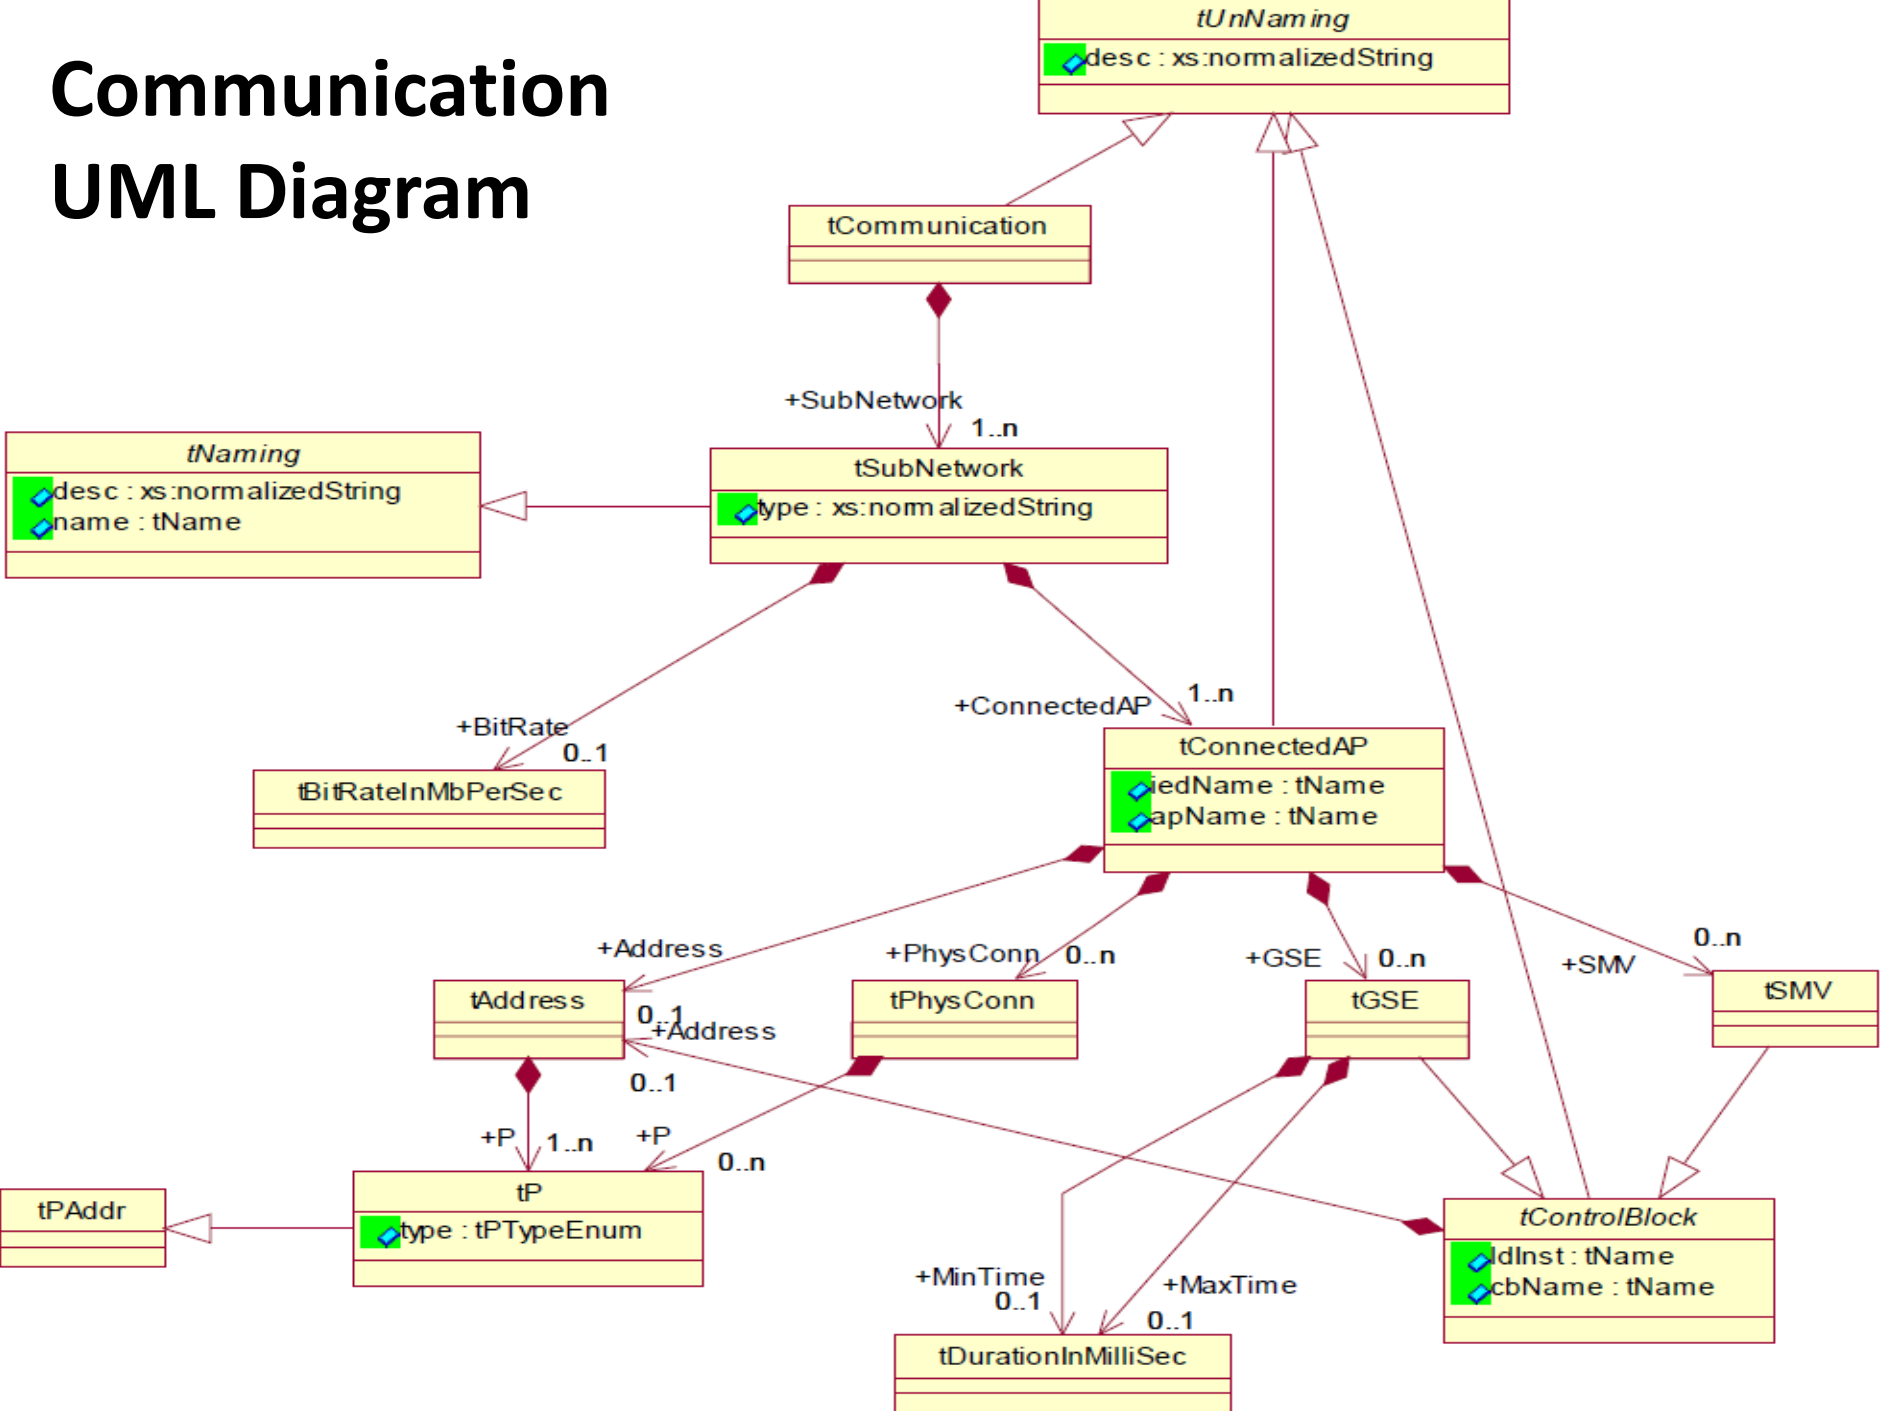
Communication UML Diagram

tUnNaming
desc : xs:normalizedString

tCommunication

+SubNetwork
1..n

tNaming
desc : xs:normalizedString
name : tName

tSubNetwork
type : xs:normalizedString

+BitRate
0..1

tBitRateInMbPerSec

+ConnectedAP
1..n

tConnectedAP
iedName : tName
apName : tName

+Address

+PhysConn
0..n

+GSE
0..n

+SMV
0..n

tAddress
0..1
+Address
0..1

tPhysConn

tGSE

tSMV

+P
1..n

+P
0..n

tPAddr

tP
type : tPTypeEnum

+MinTime
0..1

+MaxTime
0..1

tDurationInMilliSec

tControlBlock
ldInst : tName
cbName : tName